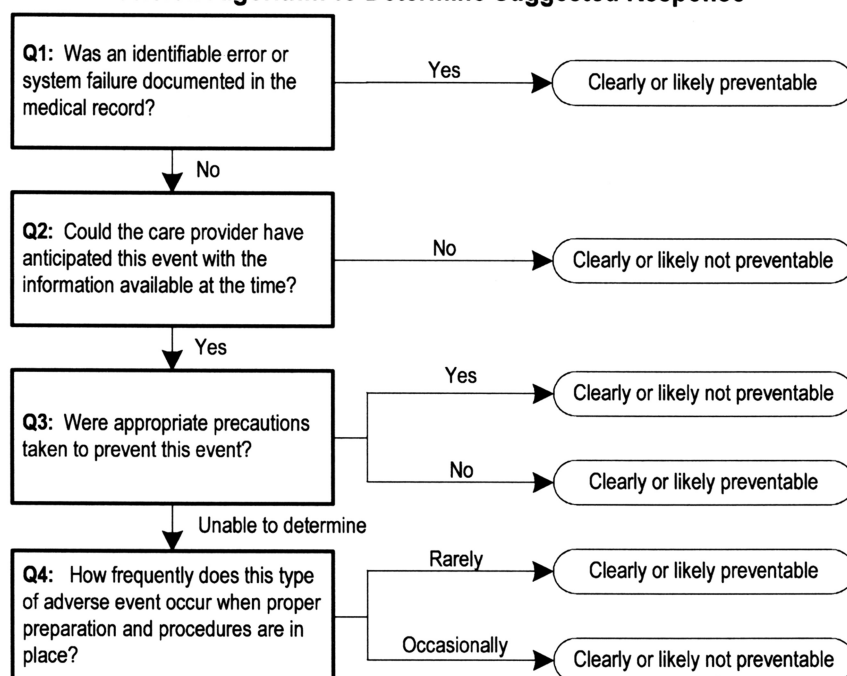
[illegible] Algorithm to Determine Suggested Response

Q1: Was an identifiable error or system failure documented in the medical record?

Yes

Clearly or likely preventable

No

Q2: Could the care provider have anticipated this event with the information available at the time?

No

Clearly or likely not preventable

Yes

Q3: Were appropriate precautions taken to prevent this event?

Yes

Clearly or likely not preventable

No

Clearly or likely preventable

Unable to determine

Q4: How frequently does this type of adverse event occur when proper preparation and procedures are in place?

Rarely

Clearly or likely preventable

Occasionally

Clearly or likely not preventable